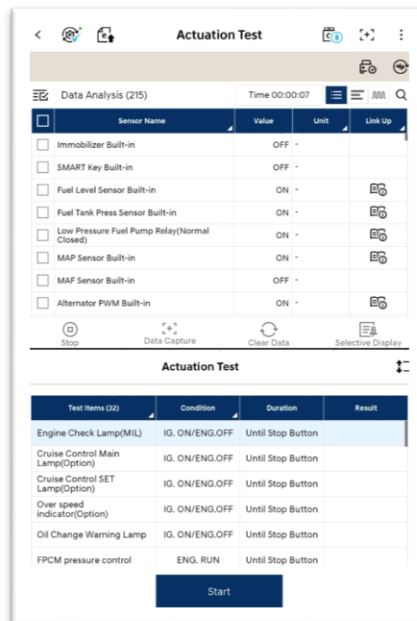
Actuation Test

Data Analysis (215)

Time 00:00:07

| | Sensor Name | Value | Unit | Link Up |
|---|---|---|---|---|
| | Immobilizer Built-in | OFF | - | |
| | SMART Key Built-in | OFF | - | |
| | Fuel Level Sensor Built-in | ON | - | |
| | Fuel Tank Press Sensor Built-in | ON | - | |
| | Low Pressure Fuel Pump Relay(Normal Closed) | ON | - | |
| | MAP Sensor Built-in | ON | - | |
| | MAF Sensor Built-in | OFF | - | |
| | Alternator PWM Built-in | ON | - | |

Stop Data Capture Clear Data Selective Display

Actuation Test

| Test Items (32) | Condition | Duration | Result |
|---|---|---|---|
| Engine Check Lamp(MIL) | IG. ON/ENG.OFF | Until Stop Button | |
| Cruise Control Main Lamp(Option) | IG. ON/ENG.OFF | Until Stop Button | |
| Cruise Control SET Lamp(Option) | IG. ON/ENG.OFF | Until Stop Button | |
| Over speed indicator(Option) | IG. ON/ENG.OFF | Until Stop Button | |
| Oil Change Warning Lamp | IG. ON/ENG.OFF | Until Stop Button | |
| FPCM pressure control | ENG. RUN | Until Stop Button | |

Start